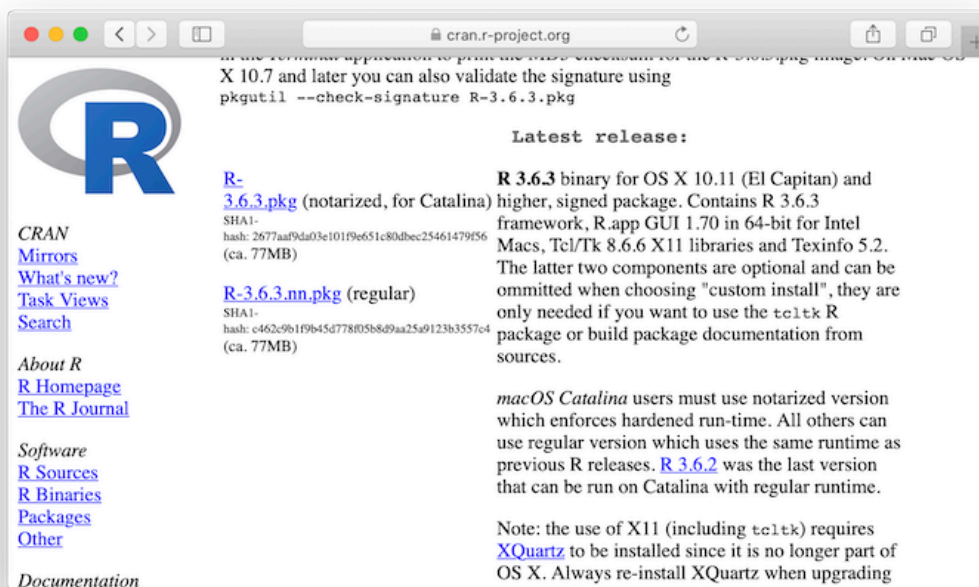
cran.r-project.org

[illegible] X 10.7 and later you can also validate the signature using
pkgutil --check-signature R-3.6.3.pkg

CRAN
Mirrors
What's new?
Task Views
Search

About R
R Homepage
The R Journal

Software
R Sources
R Binaries
Packages
Other

Documentation

Latest release:

R-3.6.3.pkg (notarized, for Catalina)
SHA1-hash: 2677aaf9da03e101f9e651c80dbec25461479f56
(ca. 77MB)

R-3.6.3.nn.pkg (regular)
SHA1-hash: c462c9b1f9b45d778f05b8d9aa25a9123b3557c4
(ca. 77MB)

R 3.6.3 binary for OS X 10.11 (El Capitan) and higher, signed package. Contains R 3.6.3 framework, R.app GUI 1.70 in 64-bit for Intel Macs, Tcl/Tk 8.6.6 X11 libraries and Texinfo 5.2. The latter two components are optional and can be ommitted when choosing "custom install", they are only needed if you want to use the tcltk R package or build package documentation from sources.

macOS Catalina users must use notarized version which enforces hardened run-time. All others can use regular version which uses the same runtime as previous R releases. R 3.6.2 was the last version that can be run on Catalina with regular runtime.

Note: the use of X11 (including tcltk) requires XQuartz to be installed since it is no longer part of OS X. Always re-install XQuartz when upgrading